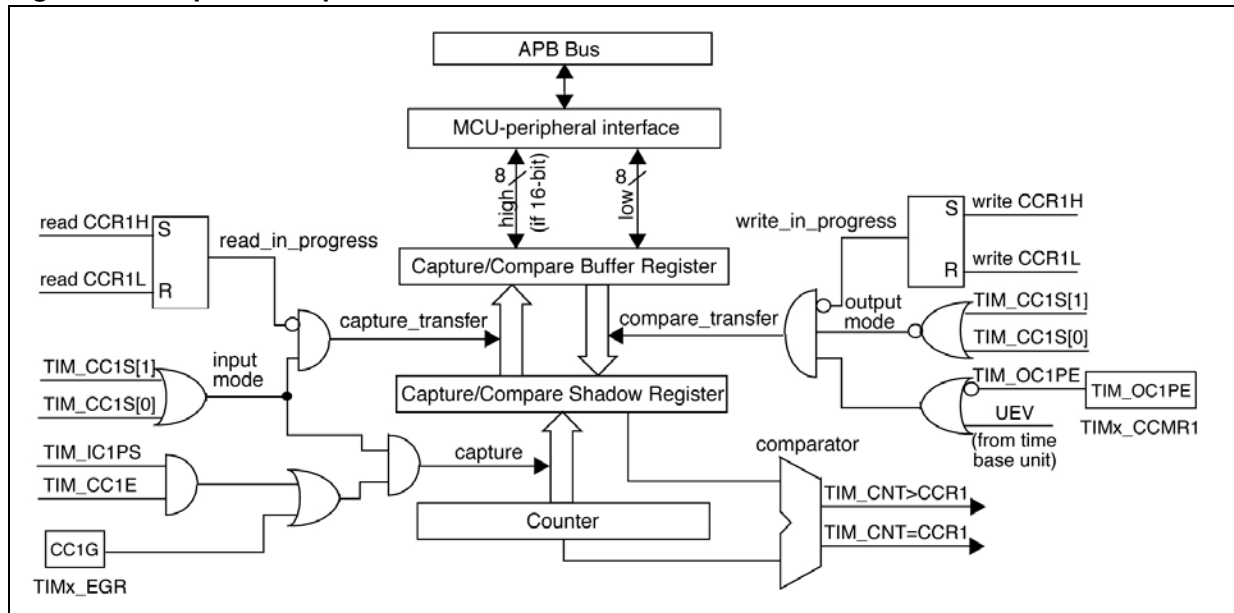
APB Bus

MCU-peripheral interface

8

high (if 16-bit)

8

low

read CCR1H

S

read_in_progress

read CCR1L

R

Capture/Compare Buffer Register

write_in_progress

S

write CCR1H

R

write CCR1L

output mode

TIM_CC1S[1]

TIM_CC1S[0]

capture_transfer

compare_transfer

TIM_CC1S[1]

input mode

TIM_CC1S[0]

Capture/Compare Shadow Register

TIM_OC1PE

TIM_OC1PE

UEV

(from time base unit)

TIMx_CCMR1

comparator

TIM_IC1PS

capture

TIM_CC1E

TIM_CNT>CCR1

Counter

TIM_CNT=CCR1

CC1G

TIMx_EGR